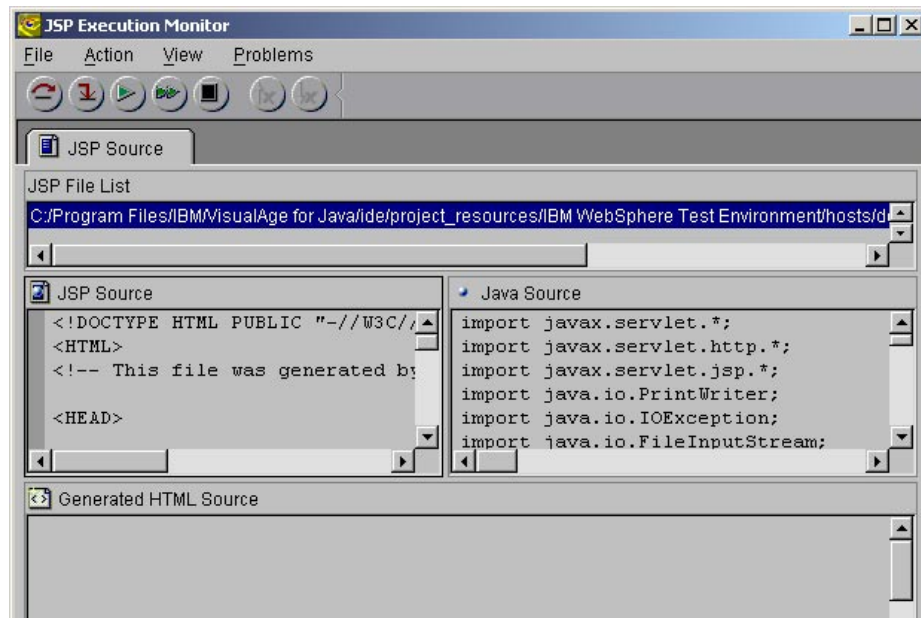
JSP Execution Monitor

File Action View Problems

JSP Source

JSP File List

C:/Program Files/IBM/VisualAge for Java/ide/project_resources/IBM WebSphere Test Environment/hosts/d

JSP Source

<!DOCTYPE HTML PUBLIC "-//W3C//
<HTML>
<!-- This file was generated by

<HEAD>

Java Source

import javax.servlet.*;
import javax.servlet.http.*;
import javax.servlet.jsp.*;
import java.io.PrintWriter;
import java.io.IOException;
import java.io.FileInputStream;

Generated HTML Source